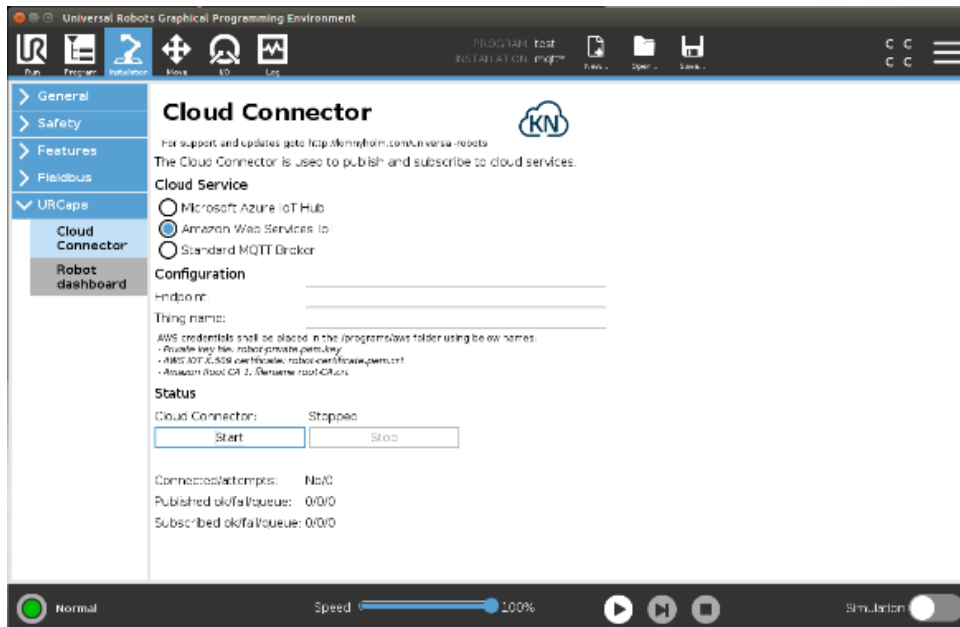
Universal Robots Graphical Programming Environment

Run Program Installation Move I/O Log

PROGRAM test
INSTALLATION mqtt*

New... Open... Save...

General
Safety
Features
Fieldbus
URCaps
Cloud Connector
Robot dashboard

Cloud Connector

KN

For support and updates goto http://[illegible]/universal-robots

The Cloud Connector is used to publish and subscribe to cloud services.

Cloud Service

Microsoft Azure IoT Hub
Amazon Web Services Io
Standard MQTT Broker

Configuration

Endpoint:
Thing name:

AWS credentials shall be placed in the /programs/aws folder using below names:
- Private key file: robot-private.pem.key
- AWS IOT X.509 certificate: robot-certificate.pem.crt
- Amazon Root CA 1: Rename root-CA.crt

Status

Cloud Connector: Stopped

Start Stop

Connected/attempts: No/0
Published ok/fail/queue: 0/0/0
Subscribed ok/fail/queue: 0/0/0

Normal

Speed 100%

Simulation